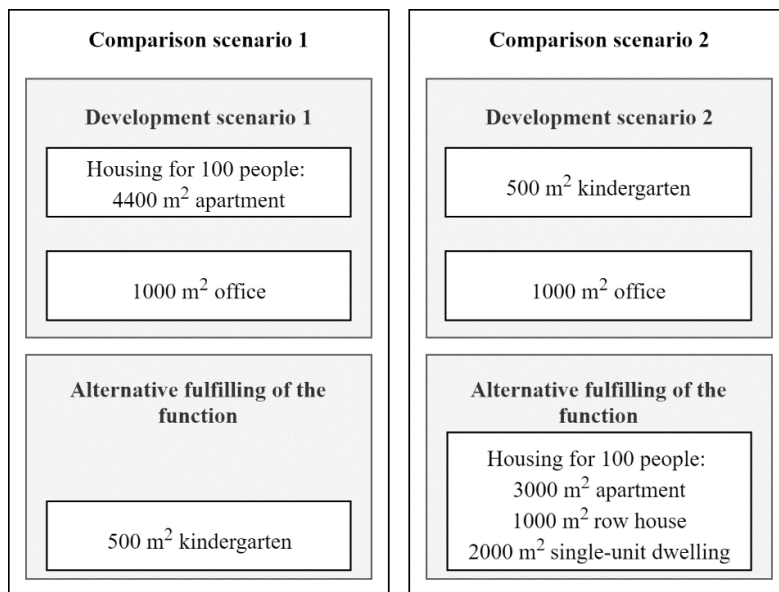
**Comparison scenario 1**

**Development scenario 1**

Housing for 100 people:
4400 m$^2$ apartment

1000 m$^2$ office

**Alternative fulfilling of the function**

500 m$^2$ kindergarten

**Comparison scenario 2**

**Development scenario 2**

500 m$^2$ kindergarten

1000 m$^2$ office

**Alternative fulfilling of the function**

Housing for 100 people:
3000 m$^2$ apartment
1000 m$^2$ row house
2000 m$^2$ single-unit dwelling